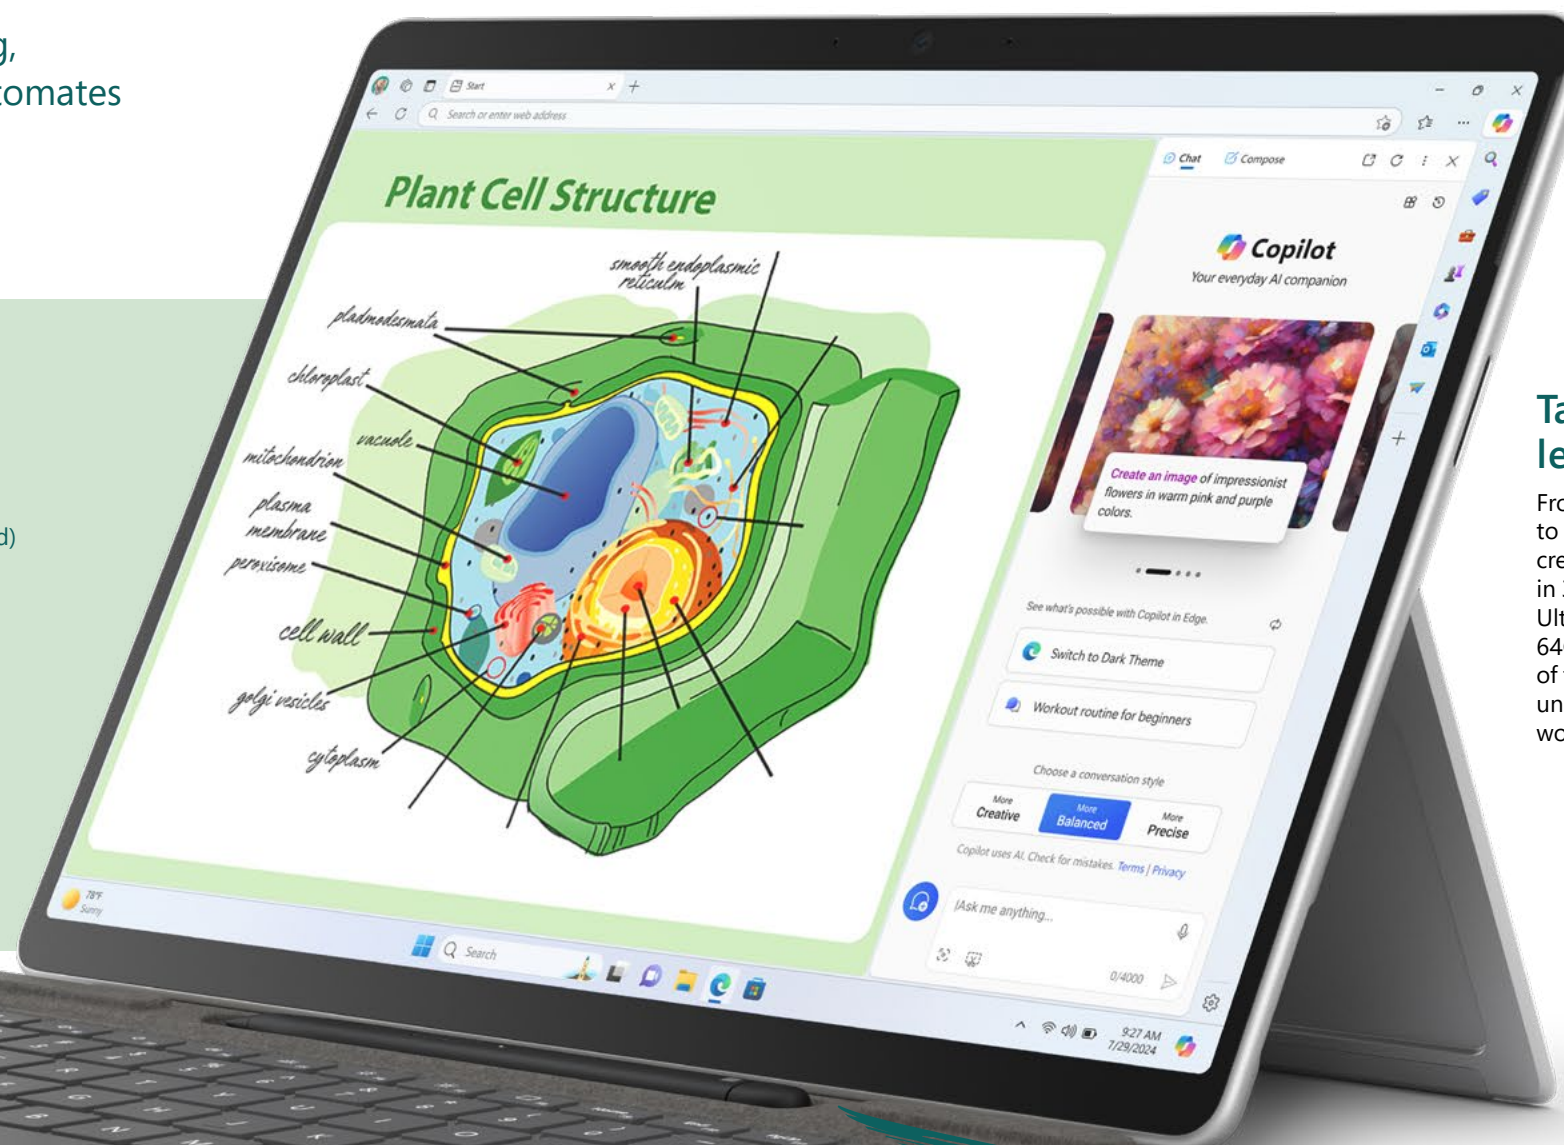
g,
tomates

d)

Start

Search or enter web address

Plant Cell Structure

smooth endoplasmic reticulm

pladmodesmata

chloroplast

vacuole

mitochondrion

plasma membrane

peroxisome

cell wall

golgi vesicles

cytoplasm

Chat

Compose

Copilot

Your everyday AI companion

Create an image of impressionist flowers in warm pink and purple colors.

See what's possible with Copilot in Edge.

Switch to Dark Theme

Workout routine for beginners

Choose a conversation style

More Creative

More Balanced

More Precise

Copilot uses AI. Check for mistakes. Terms | Privacy

Ask me anything...

0/4000

78°F Sunny

Search

9:27 AM 7/29/2024

Ta
le

Fro
to
cre
in
Ult
64
of
un
wo